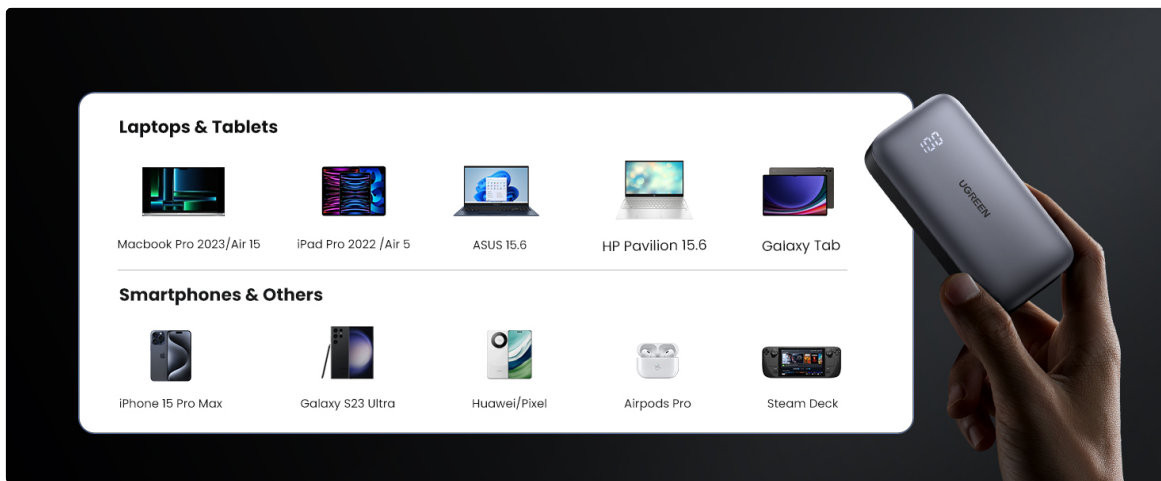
Laptops & Tablets

Macbook Pro 2023/Air 15

iPad Pro 2022 /Air 5

ASUS 15.6

HP Pavilion 15.6

Galaxy Tab

Smartphones & Others

iPhone 15 Pro Max

Galaxy S23 Ultra

Huawei/Pixel

Airpods Pro

Steam Deck

100

UGREEN